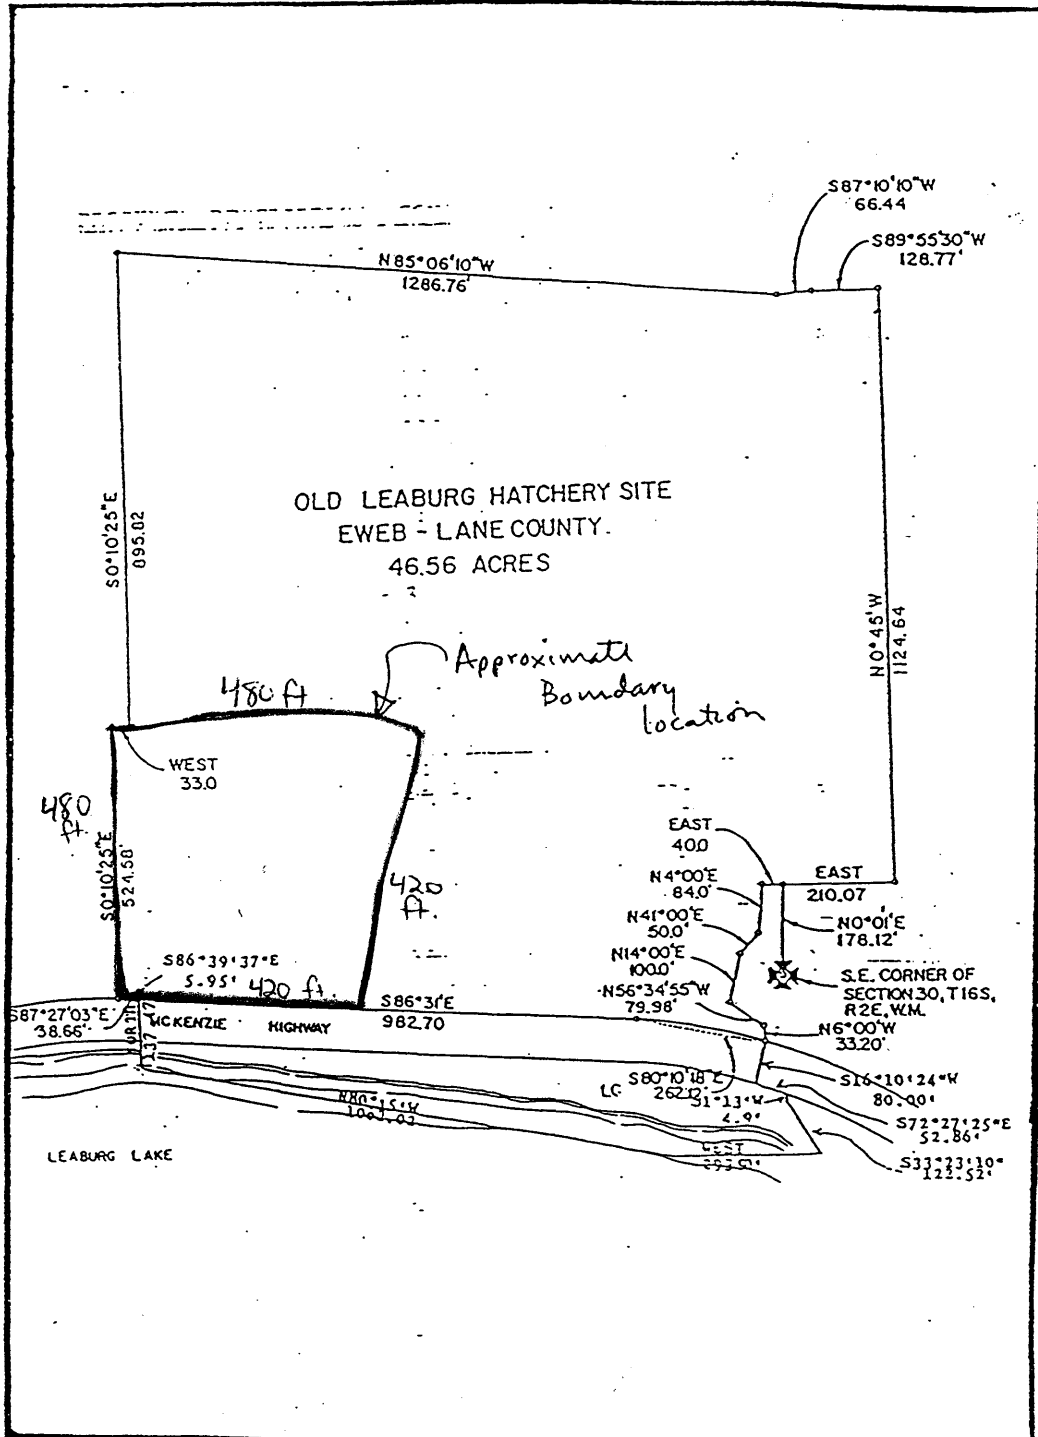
S87°10'10"W
66.44

S89°55'30"W
128.77'

N85°06'10"W
1286.76'

OLD LEABURG HATCHERY SITE
EWEB - LANE COUNTY
46.56 ACRES

S0°10'25"E
095.02

N0°45'W
1124.64

Approximate Boundary location

480 ft

WEST
33.0

480 ft.

S0°10'25"E
524.50

420 ft.

EAST
40.0

N4°00'E
84.0'

EAST
210.07

N41°00'E
50.0'

N0°01'E
178.12'

N14°00'E
100.0'

S.E. CORNER OF SECTION 30, T16S, R2E, W.M.

S86°39'37"E
5.95' 420 ft.

N56°34'55"W
79.98'

S87°27'03"E
38.66'

MCKENZIE HIGHWAY

S86°31'E
982.70

N6°00'W
33.20'

S80°10'18"E
262.12

S16°10'24"W
80.00'

LC

S1°13'W
4.9'

N80°15'W
1003.03

S72°27'25"E
52.86'

LEABURG LAKE

WEST
293.5'

S33°23'10"
122.52'